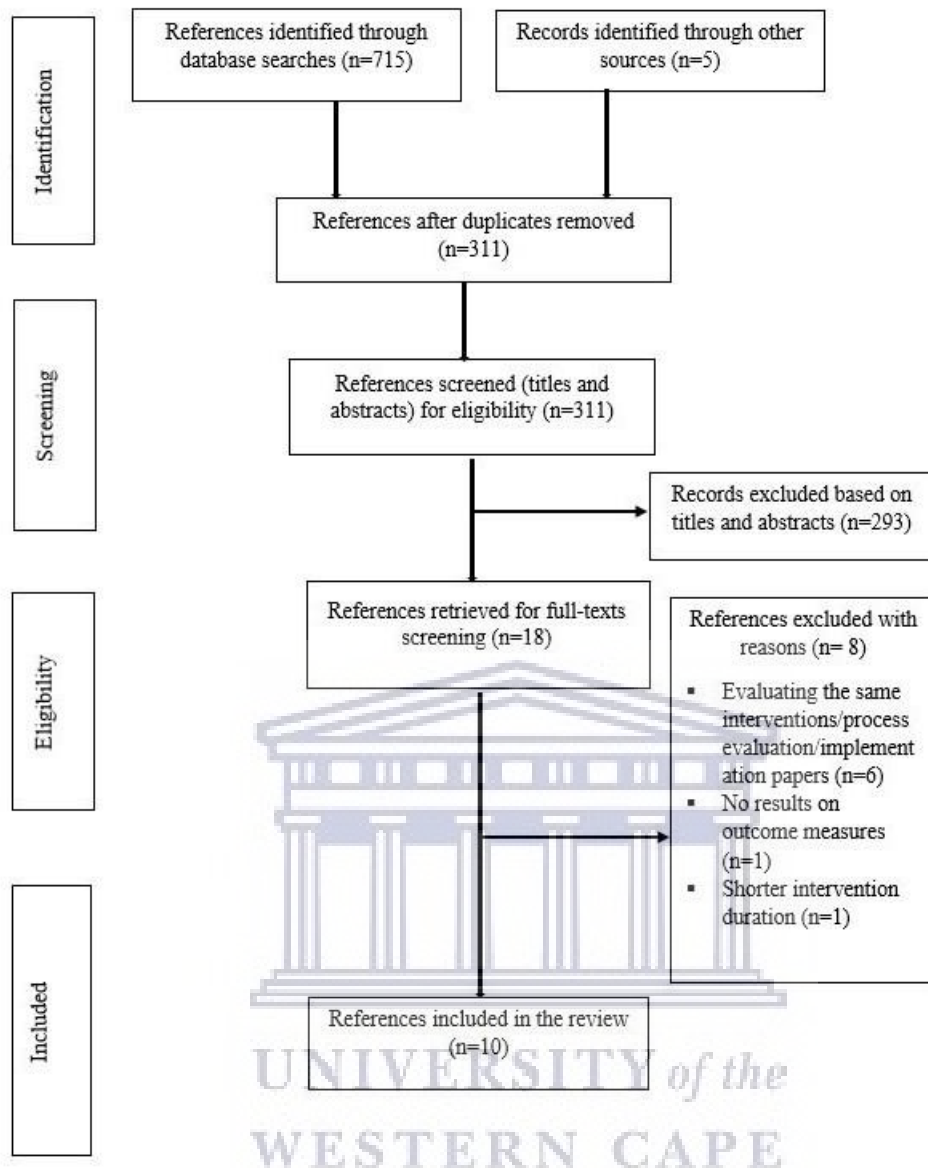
Identification

References identified through database searches (n=715)

Records identified through other sources (n=5)

References after duplicates removed (n=311)

Screening

References screened (titles and abstracts) for eligibility (n=311)

Records excluded based on titles and abstracts (n=293)

Eligibility

References retrieved for full-texts screening (n=18)

References excluded with reasons (n= 8)

- Evaluating the same interventions/process evaluation/implementation papers (n=6)
- No results on outcome measures (n=1)
- Shorter intervention duration (n=1)

Included

References included in the review (n=10)

UNIVERSITY of the
WESTERN CAPE